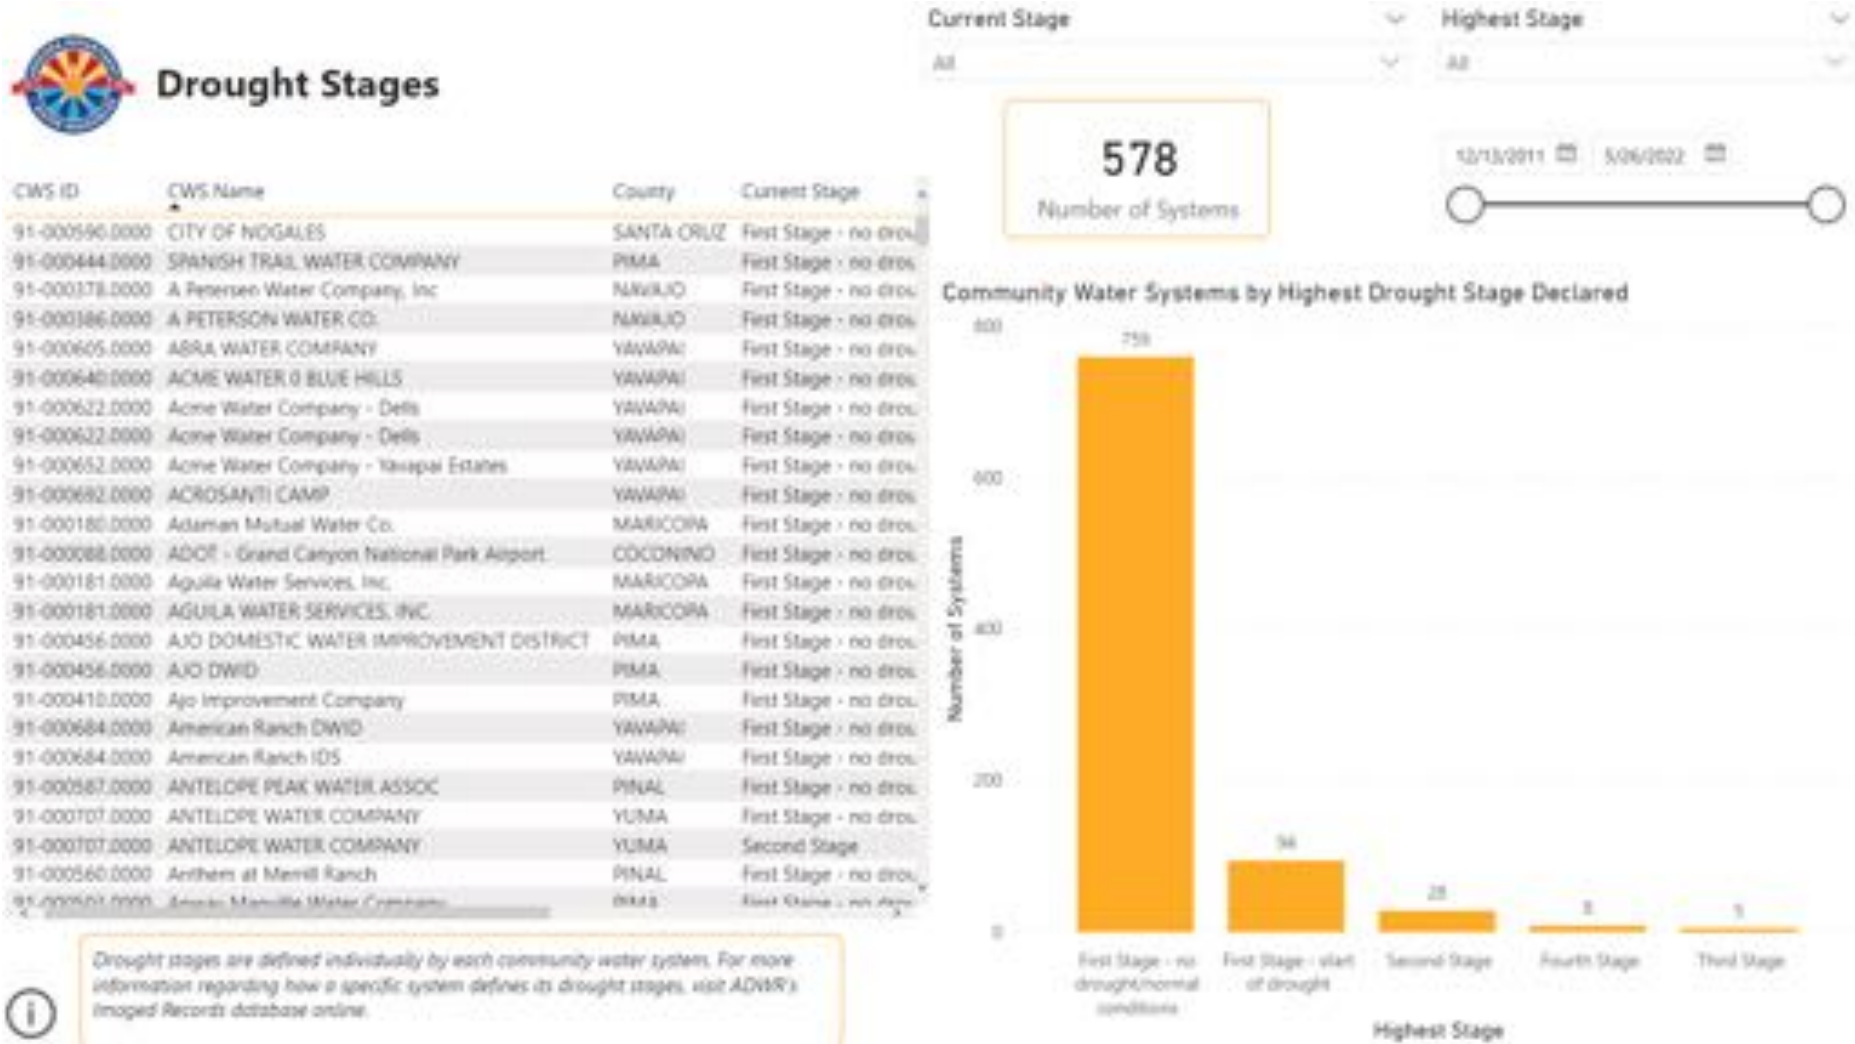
Drought Stages

Current Stage
All

Highest Stage
All

578
Number of Systems

12/13/2011
5/26/2022

| CWS ID | CWS Name | County | Current Stage |
|---|---|---|---|
| 91-000590.0000 | CITY OF NOGALES | SANTA CRUZ | First Stage - no drou |
| 91-000444.0000 | SPANISH TRAIL WATER COMPANY | PIMA | First Stage - no drou |
| 91-000378.0000 | A Petersen Water Company, Inc | NAVAJO | First Stage - no drou |
| 91-000386.0000 | A PETERSON WATER CO. | NAVAJO | First Stage - no drou |
| 91-000605.0000 | ABRA WATER COMPANY | YAVAPAI | First Stage - no drou |
| 91-000640.0000 | ACME WATER 0 BLUE HILLS | YAVAPAI | First Stage - no drou |
| 91-000622.0000 | Acme Water Company - Dells | YAVAPAI | First Stage - no drou |
| 91-000622.0000 | Acme Water Company - Dells | YAVAPAI | First Stage - no drou |
| 91-000652.0000 | Acme Water Company - Yavapai Estates | YAVAPAI | First Stage - no drou |
| 91-000692.0000 | ACROSANTI CAMP | YAVAPAI | First Stage - no drou |
| 91-000180.0000 | Adaman Mutual Water Co. | MARICOPA | First Stage - no drou |
| 91-000088.0000 | ADOT - Grand Canyon National Park Airport | COCONINO | First Stage - no drou |
| 91-000181.0000 | Aguila Water Services, Inc. | MARICOPA | First Stage - no drou |
| 91-000181.0000 | AGUILA WATER SERVICES, INC. | MARICOPA | First Stage - no drou |
| 91-000456.0000 | AJO DOMESTIC WATER IMPROVEMENT DISTRICT | PIMA | First Stage - no drou |
| 91-000456.0000 | AJO DWID | PIMA | First Stage - no drou |
| 91-000410.0000 | Ajo Improvement Company | PIMA | First Stage - no drou |
| 91-000684.0000 | American Ranch DWID | YAVAPAI | First Stage - no drou |
| 91-000684.0000 | American Ranch IDS | YAVAPAI | First Stage - no drou |
| 91-000587.0000 | ANTELOPE PEAK WATER ASSOC | PINAL | First Stage - no drou |
| 91-000707.0000 | ANTELOPE WATER COMPANY | YUMA | First Stage - no drou |
| 91-000707.0000 | ANTELOPE WATER COMPANY | YUMA | Second Stage |
| 91-000560.0000 | Anthem at Merrill Ranch | PINAL | First Stage - no drou |
| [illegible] | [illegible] | PIMA | First Stage - no drou |

Drought stages are defined individually by each community water system. For more information regarding how a specific system defines its drought stages, visit ADWR's Imaged Records database online.

Community Water Systems by Highest Drought Stage Declared

800
600
400
200
0
Number of Systems

759
94
28
3
1

First Stage - no drought/normal conditions
First Stage - start of drought
Second Stage
Fourth Stage
Third Stage

Highest Stage